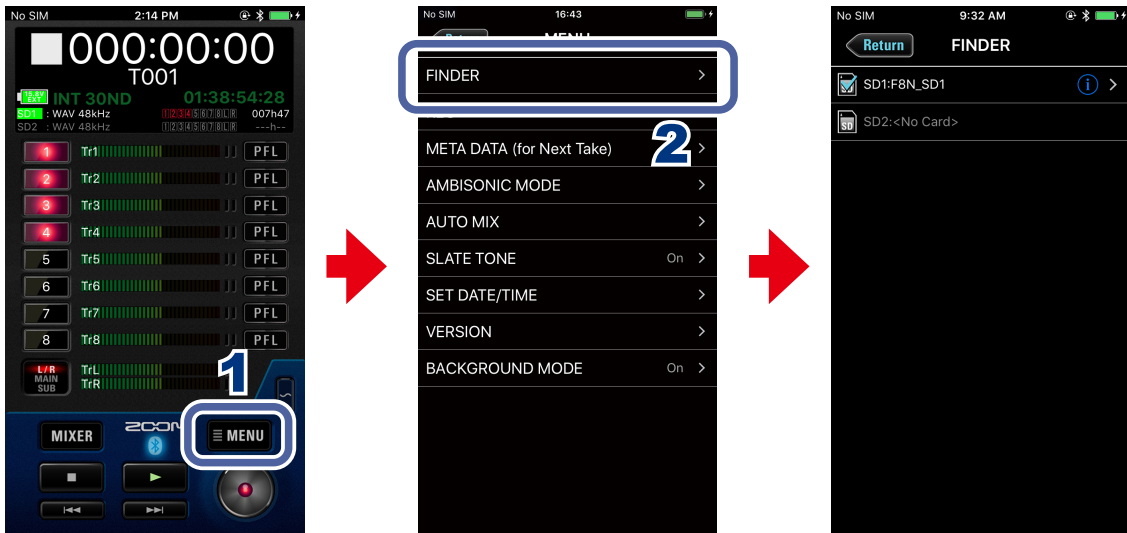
No SIM 2:14 PM

000:00:00
T001
INT 30ND 01:38:54:28
SD1 : WAV 48kHz 1 2 3 4 5 6 7 8 L R 007h47
SD2 : WAV 48kHz 1 2 3 4 5 6 7 8 L R ---h--

1 Tr1 PFL
2 Tr2 PFL
3 Tr3 PFL
4 Tr4 PFL
5 Tr5 PFL
6 Tr6 PFL
7 Tr7 PFL
8 Tr8 PFL
L/R MAIN SUB TrL TrR

1

MIXER ZOOM ≡ MENU

No SIM 16:43

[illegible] MENU

FINDER >

2

META DATA (for Next Take) >
AMBISONIC MODE >
AUTO MIX >
SLATE TONE On >
SET DATE/TIME >
VERSION >
BACKGROUND MODE On >

No SIM 9:32 AM

Return FINDER

SD1:F8N_SD1 i >
SD2:<No Card>